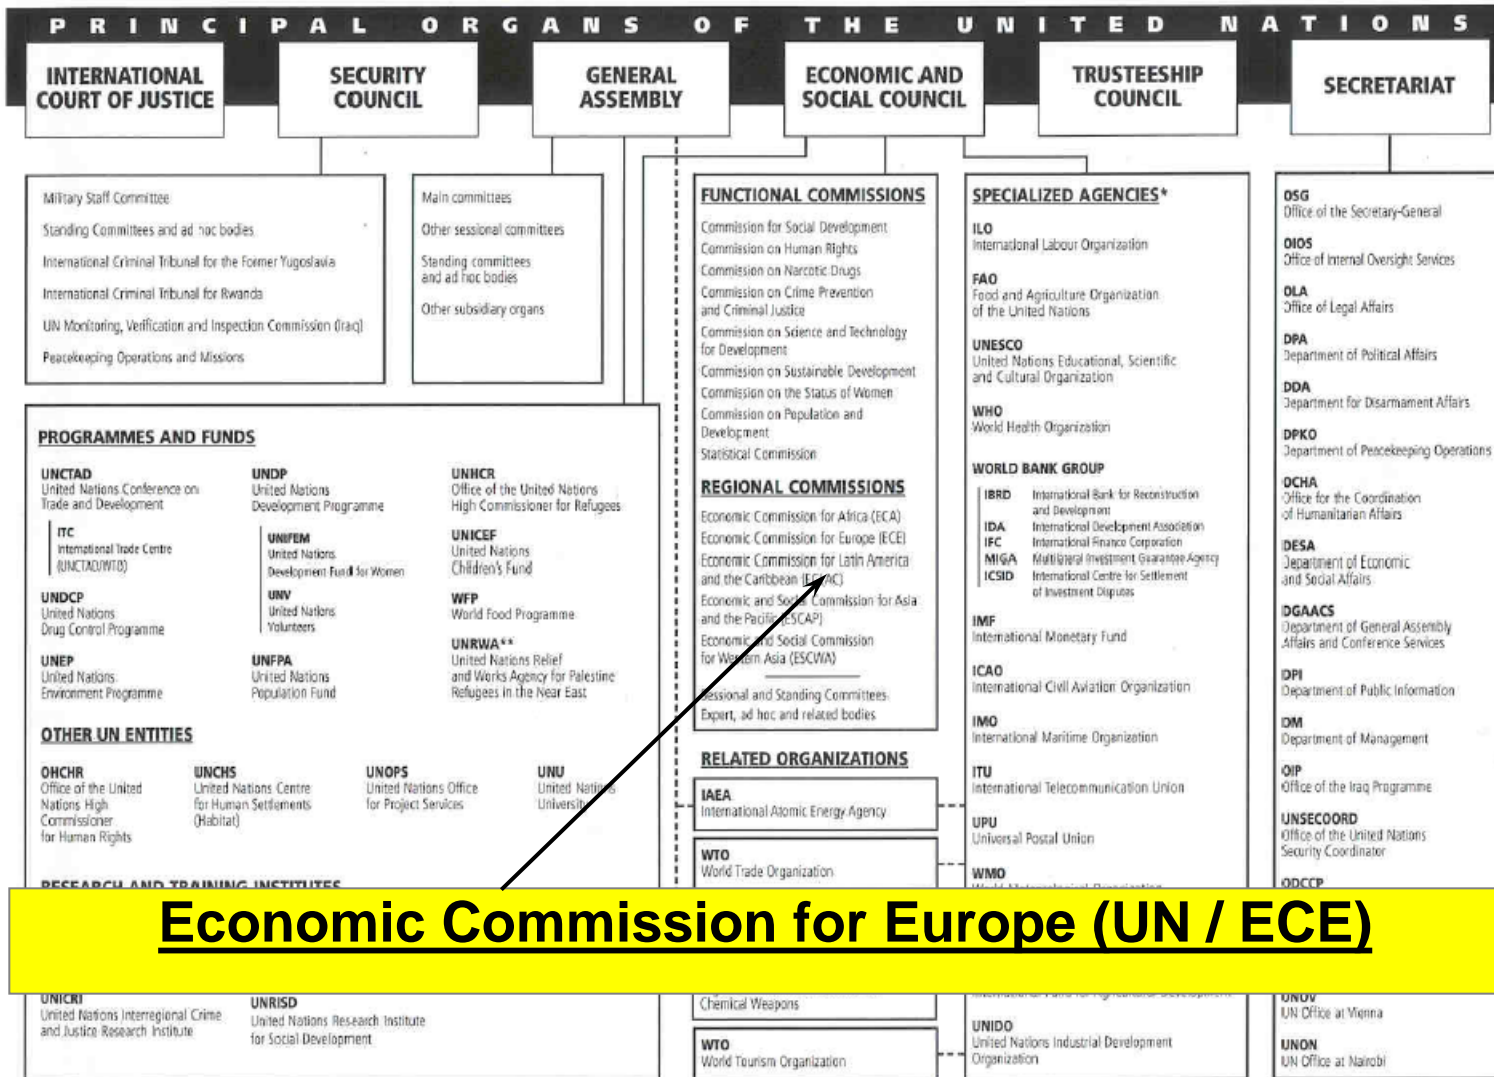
PRINCIPAL ORGANS OF THE UNITED NATIONS

INTERNATIONAL COURT OF JUSTICE

SECURITY COUNCIL

GENERAL ASSEMBLY

ECONOMIC AND SOCIAL COUNCIL

TRUSTEESHIP COUNCIL

SECRETARIAT

Military Staff Committee
Standing Committees and ad hoc bodies
International Criminal Tribunal for the Former Yugoslavia
International Criminal Tribunal for Rwanda
UN Monitoring, Verification and Inspection Commission (Iraq)
Peacekeeping Operations and Missions

Main committees
Other sessional committees
Standing committees and ad hoc bodies
Other subsidiary organs

FUNCTIONAL COMMISSIONS
Commission for Social Development
Commission on Human Rights
Commission on Narcotic Drugs
Commission on Crime Prevention and Criminal Justice
Commission on Science and Technology for Development
Commission on Sustainable Development
Commission on the Status of Women
Commission on Population and Development
Statistical Commission

REGIONAL COMMISSIONS
Economic Commission for Africa (ECA)
Economic Commission for Europe (ECE)
Economic Commission for Latin America and the Caribbean (ECLAC)
Economic and Social Commission for Asia and the Pacific (ESCAP)
Economic and Social Commission for Western Asia (ESCWA)

Sessional and Standing Committees
Expert, ad hoc and related bodies

RELATED ORGANIZATIONS
IAEA
International Atomic Energy Agency

WTO
World Trade Organization

Chemical Weapons

WTO
World Tourism Organization

SPECIALIZED AGENCIES*
ILO
International Labour Organization
FAO
Food and Agriculture Organization of the United Nations
UNESCO
United Nations Educational, Scientific and Cultural Organization
WHO
World Health Organization

WORLD BANK GROUP
IBRD International Bank for Reconstruction and Development
IDA International Development Association
IFC International Finance Corporation
MIGA Multilateral Investment Guarantee Agency
ICSID International Centre for Settlement of Investment Disputes

IMF
International Monetary Fund
ICAO
International Civil Aviation Organization
IMO
International Maritime Organization
ITU
International Telecommunication Union
UPU
Universal Postal Union
WMO
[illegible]

UNIDO
United Nations Industrial Development Organization

OSG
Office of the Secretary-General
OIOS
Office of Internal Oversight Services
OLA
Office of Legal Affairs
DPA
Department of Political Affairs
DDA
Department for Disarmament Affairs
DPKO
Department of Peacekeeping Operations
OCHA
Office for the Coordination of Humanitarian Affairs
DESA
Department of Economic and Social Affairs
DGAACS
Department of General Assembly Affairs and Conference Services
DPI
Department of Public Information
DM
Department of Management
OIP
Office of the Iraq Programme
UNSECOORD
Office of the United Nations Security Coordinator
ODCCP
UNOV
UN Office at Vienna
UNON
UN Office at Nairobi

PROGRAMMES AND FUNDS
UNCTAD
United Nations Conference on Trade and Development
ITC
International Trade Centre (UNCTAD/WTO)
UNDCP
United Nations Drug Control Programme
UNEP
United Nations Environment Programme
UNDP
United Nations Development Programme
UNIFEM
United Nations Development Fund for Women
UNV
United Nations Volunteers
UNFPA
United Nations Population Fund
UNHCR
Office of the United Nations High Commissioner for Refugees
UNICEF
United Nations Children's Fund
WFP
World Food Programme
UNRWA**
United Nations Relief and Works Agency for Palestine Refugees in the Near East

OTHER UN ENTITIES
OHCHR
Office of the United Nations High Commissioner for Human Rights
UNCHS
United Nations Centre for Human Settlements (Habitat)
UNOPS
United Nations Office for Project Services
UNU
United Nations University

RESEARCH AND TRAINING INSTITUTES

UNICRI
United Nations Interregional Crime and Justice Research Institute
UNRISD
United Nations Research Institute for Social Development

Economic Commission for Europe (UN / ECE)